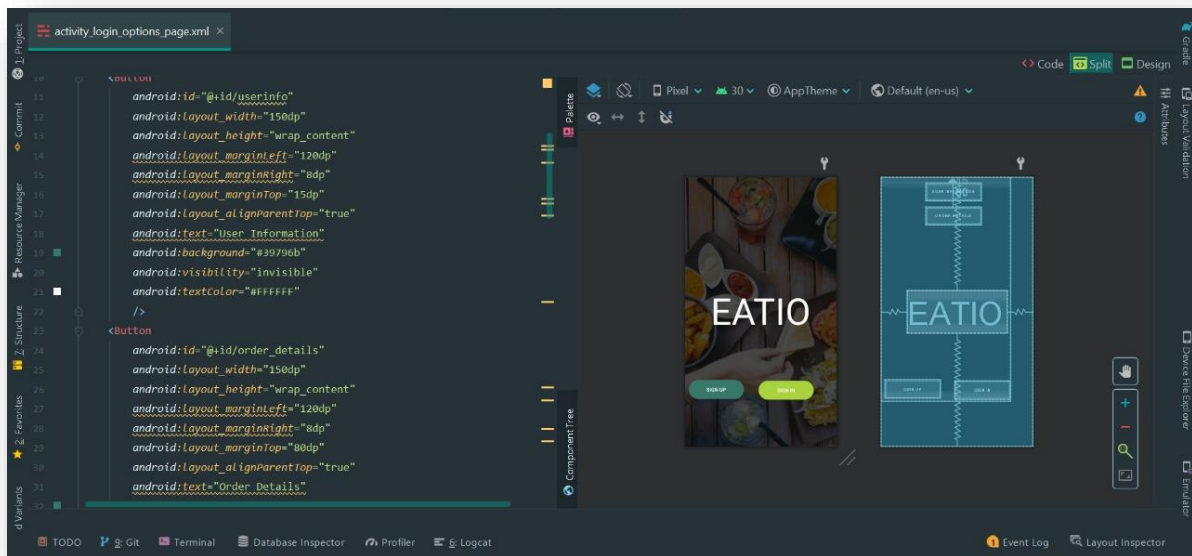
1: Project
activity_login_options_page.xml ×
Gradle
Code Split Design
10 <Button
11 android:id="@+id/userinfo"
12 android:layout_width="150dp"
13 android:layout_height="wrap_content"
14 android:layout_marginLeft="120dp"
15 android:layout_marginRight="8dp"
16 android:layout_marginTop="15dp"
17 android:layout_alignParentTop="true"
18 android:text="User Information"
19 android:background="#39796b"
20 android:visibility="invisible"
21 android:textColor="#FFFFFF"
22 />
23 <Button
24 android:id="@+id/order_details"
25 android:layout_width="150dp"
26 android:layout_height="wrap_content"
27 android:layout_marginLeft="120dp"
28 android:layout_marginRight="8dp"
29 android:layout_marginTop="80dp"
30 android:layout_alignParentTop="true"
31 android:text="Order Details"
Commit
Resource Manager
Z: Structure
2: Favorites
d Variants
Palette
Component Tree
Pixel 30 AppTheme Default (en-us)
Attributes
Layout Validation
EATIO
SIGNUP
SIGN IN
EATIO
Device File Explorer
Emulator
TODO 9: Git Terminal Database Inspector Profiler 6: Logcat Event Log Layout Inspector